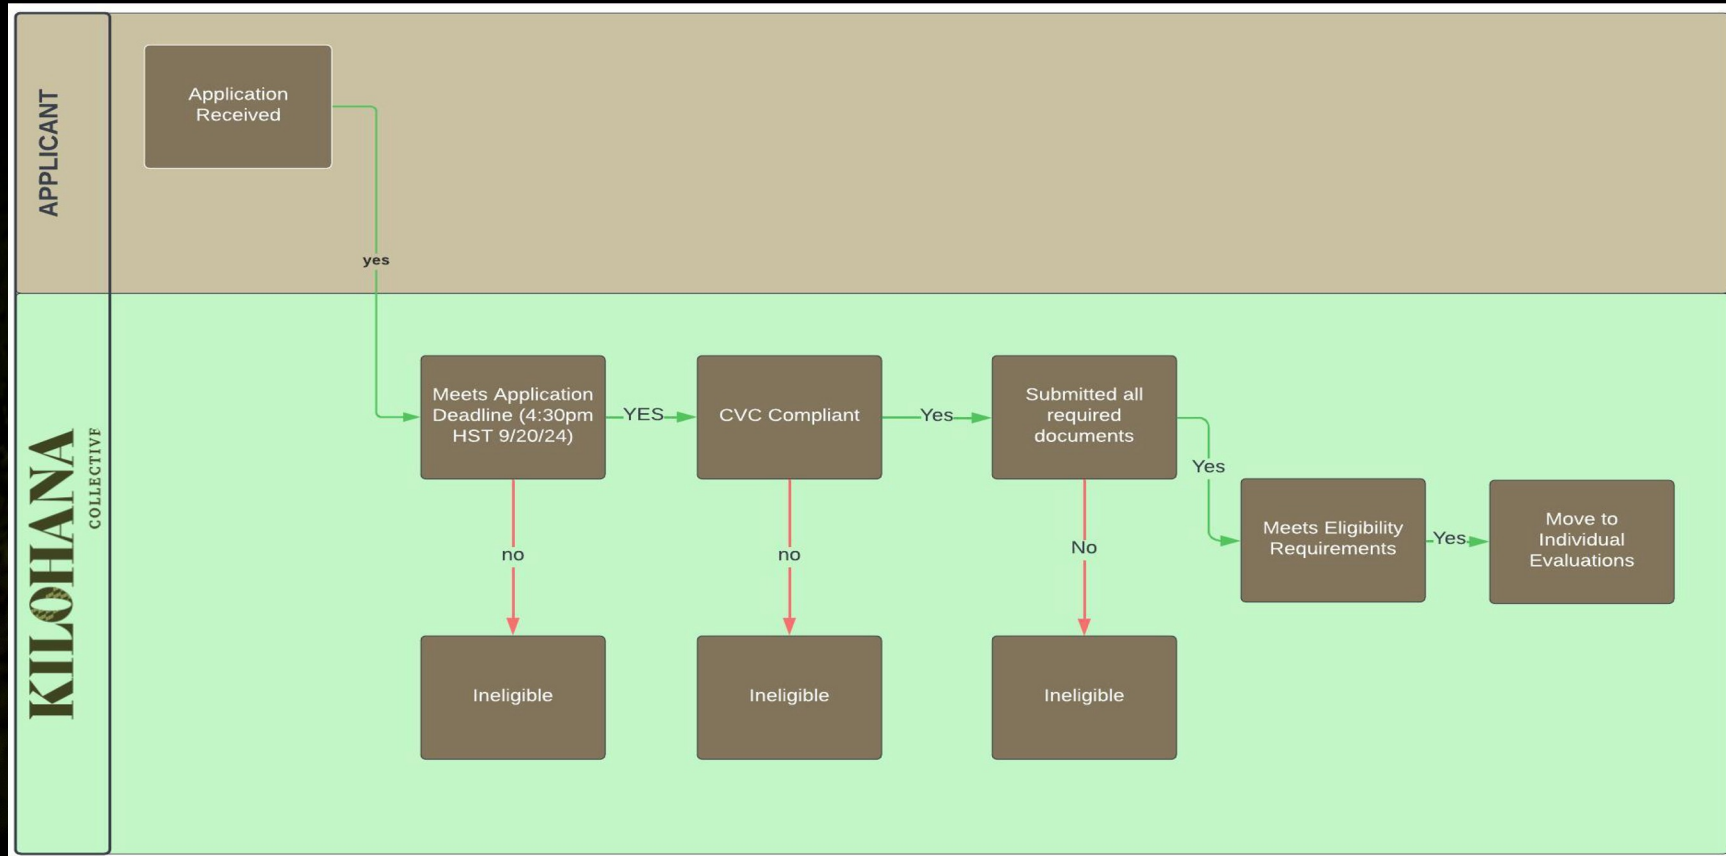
APPLICANT

Application Received

yes

KILOHANA COLLECTIVE

Meets Application Deadline (4:30pm HST 9/20/24)

YES

CVC Compliant

Yes

Submitted all required documents

Yes

Meets Eligibility Requirements

Yes

Move to Individual Evaluations

no

no

No

Ineligible

Ineligible

Ineligible